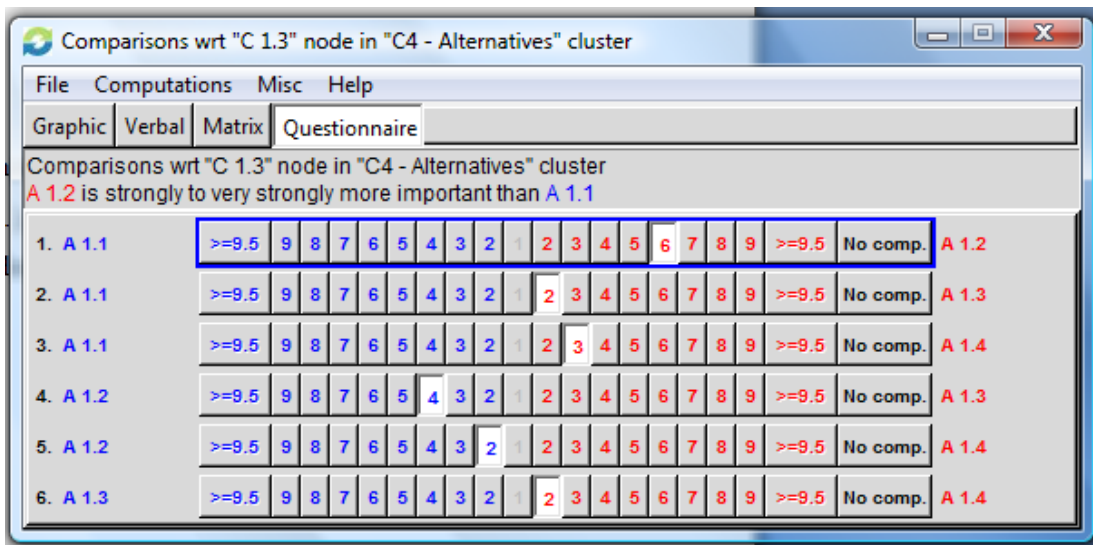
Comparisons wrt "C 1.3" node in "C4 - Alternatives" cluster

File Computations Misc Help

Graphic Verbal Matrix Questionnaire

Comparisons wrt "C 1.3" node in "C4 - Alternatives" cluster
A 1.2 is strongly to very strongly more important than A 1.1

| | | | | | | | | | | | | | | | | | | | | | |
|---|---|---|---|---|---|---|---|---|---|---|---|---|---|---|---|---|---|---|---|---|---|
| 1. A 1.1 | >=9.5 | 9 | 8 | 7 | 6 | 5 | 4 | 3 | 2 | 1 | 2 | 3 | 4 | 5 | 6 | 7 | 8 | 9 | >=9.5 | No comp. | A 1.2 |
| 2. A 1.1 | >=9.5 | 9 | 8 | 7 | 6 | 5 | 4 | 3 | 2 | 1 | 2 | 3 | 4 | 5 | 6 | 7 | 8 | 9 | >=9.5 | No comp. | A 1.3 |
| 3. A 1.1 | >=9.5 | 9 | 8 | 7 | 6 | 5 | 4 | 3 | 2 | 1 | 2 | 3 | 4 | 5 | 6 | 7 | 8 | 9 | >=9.5 | No comp. | A 1.4 |
| 4. A 1.2 | >=9.5 | 9 | 8 | 7 | 6 | 5 | 4 | 3 | 2 | 1 | 2 | 3 | 4 | 5 | 6 | 7 | 8 | 9 | >=9.5 | No comp. | A 1.3 |
| 5. A 1.2 | >=9.5 | 9 | 8 | 7 | 6 | 5 | 4 | 3 | 2 | 1 | 2 | 3 | 4 | 5 | 6 | 7 | 8 | 9 | >=9.5 | No comp. | A 1.4 |
| 6. A 1.3 | >=9.5 | 9 | 8 | 7 | 6 | 5 | 4 | 3 | 2 | 1 | 2 | 3 | 4 | 5 | 6 | 7 | 8 | 9 | >=9.5 | No comp. | A 1.4 |